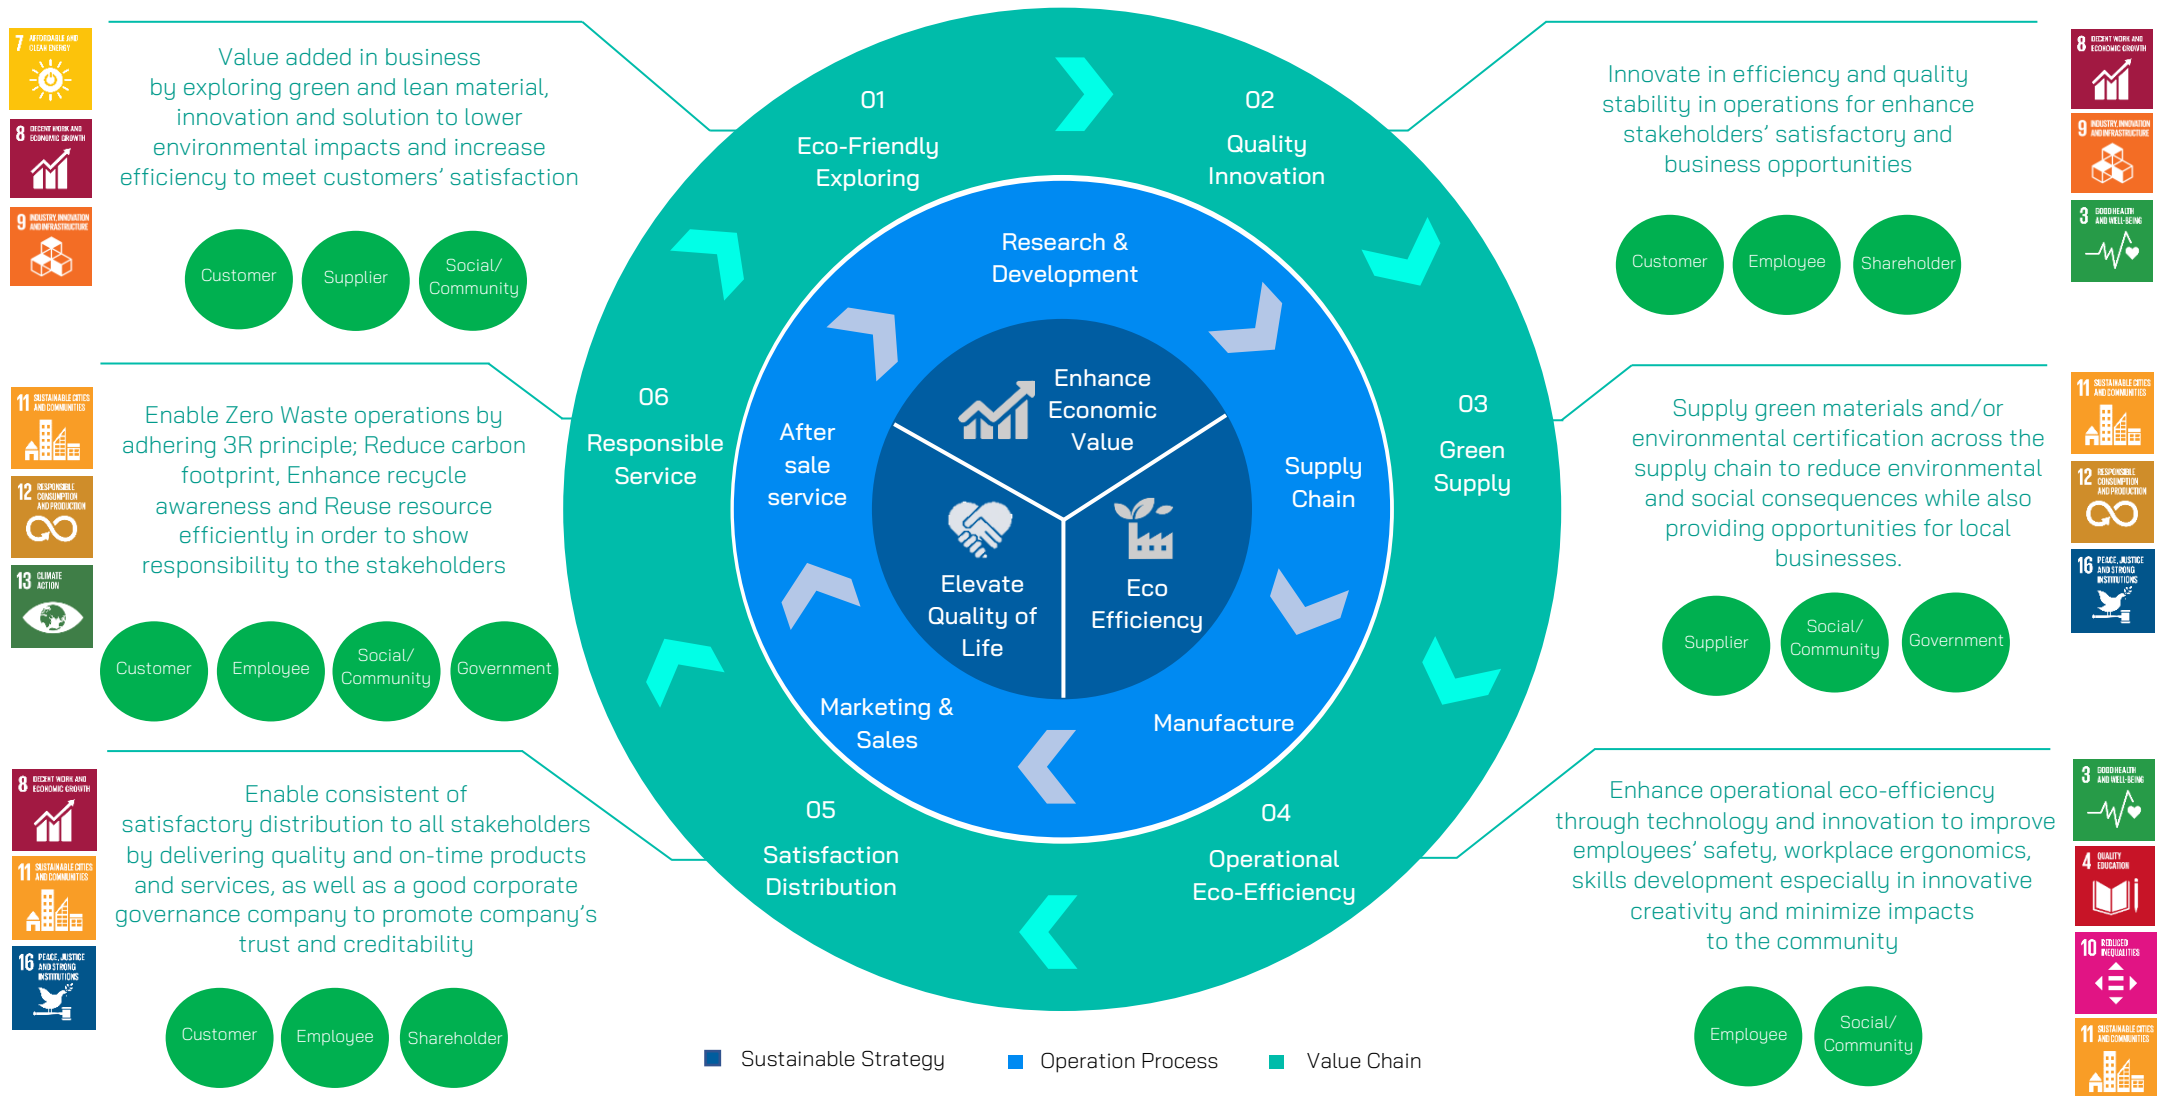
7 AFFORDABLE AND CLEAN ENERGY

8 DECENT WORK AND ECONOMIC GROWTH

9 INDUSTRY, INNOVATION AND INFRASTRUCTURE

Value added in business by exploring green and lean material, innovation and solution to lower environmental impacts and increase efficiency to meet customers' satisfaction

Customer

Supplier

Social/ Community

01
Eco-Friendly Exploring

02
Quality Innovation

Innovate in efficiency and quality stability in operations for enhance stakeholders' satisfactory and business opportunities

Customer

Employee

Shareholder

8 DECENT WORK AND ECONOMIC GROWTH

9 INDUSTRY, INNOVATION AND INFRASTRUCTURE

3 GOOD HEALTH AND WELL-BEING

11 SUSTAINABLE CITIES AND COMMUNITIES

12 RESPONSIBLE CONSUMPTION AND PRODUCTION

13 CLIMATE ACTION

Enable Zero Waste operations by adhering 3R principle; Reduce carbon footprint, Enhance recycle awareness and Reuse resource efficiently in order to show responsibility to the stakeholders

Customer

Employee

Social/ Community

Government

06
Responsible Service

Research & Development

After sale service

Enhance Economic Value

Supply Chain

Elevate Quality of Life

Eco Efficiency

Marketing & Sales

Manufacture

03
Green Supply

Supply green materials and/or environmental certification across the supply chain to reduce environmental and social consequences while also providing opportunities for local businesses.

Supplier

Social/ Community

Government

11 SUSTAINABLE CITIES AND COMMUNITIES

12 RESPONSIBLE CONSUMPTION AND PRODUCTION

16 PEACE, JUSTICE AND STRONG INSTITUTIONS

8 DECENT WORK AND ECONOMIC GROWTH

11 SUSTAINABLE CITIES AND COMMUNITIES

16 PEACE, JUSTICE AND STRONG INSTITUTIONS

Enable consistent of satisfactory distribution to all stakeholders by delivering quality and on-time products and services, as well as a good corporate governance company to promote company's trust and creditability

Customer

Employee

Shareholder

05
Satisfaction Distribution

04
Operational Eco-Efficiency

Enhance operational eco-efficiency through technology and innovation to improve employees' safety, workplace ergonomics, skills development especially in innovative creativity and minimize impacts to the community

Employee

Social/ Community

3 GOOD HEALTH AND WELL-BEING

4 QUALITY EDUCATION

10 REDUCED INEQUALITIES

11 SUSTAINABLE CITIES AND COMMUNITIES

Sustainable Strategy

Operation Process

Value Chain